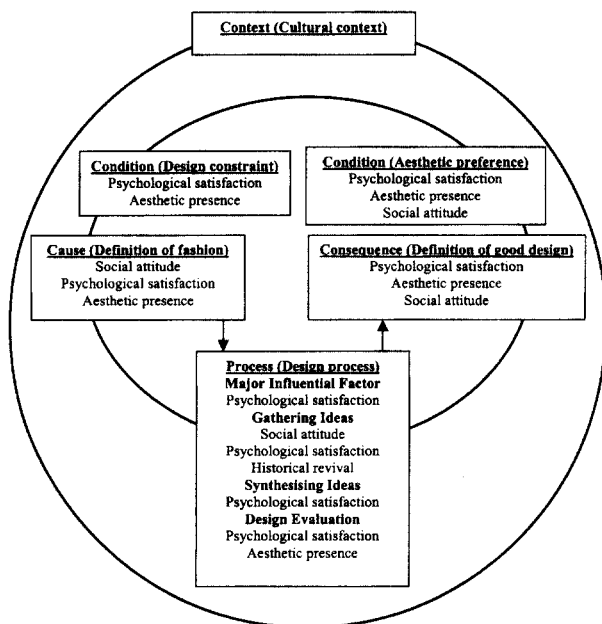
Context (Cultural context)

Condition (Design constraint)
Psychological satisfaction
Aesthetic presence

Condition (Aesthetic preference)
Psychological satisfaction
Aesthetic presence
Social attitude

Cause (Definition of fashion)
Social attitude
Psychological satisfaction
Aesthetic presence

Consequence (Definition of good design)
Psychological satisfaction
Aesthetic presence
Social attitude

Process (Design process)
Major Influential Factor
Psychological satisfaction
Gathering Ideas
Social attitude
Psychological satisfaction
Historical revival
Synthesising Ideas
Psychological satisfaction
Design Evaluation
Psychological satisfaction
Aesthetic presence